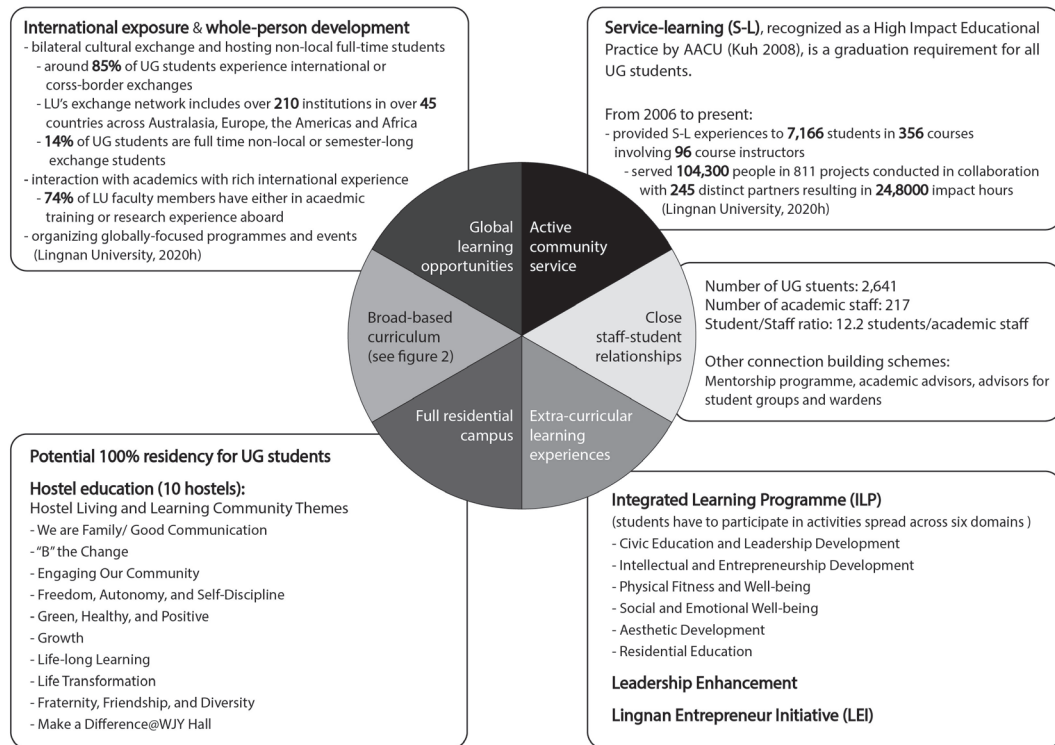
International exposure & whole-person development
- bilateral cultural exchange and hosting non-local full-time students
- around **85%** of UG students experience international or corss-border exchanges
- LU's exchange network includes over **210** institutions in over **45** countries across Australasia, Europe, the Americas and Africa
- **14%** of UG students are full time non-local or semester-long exchange students
- interaction with academics with rich international experience
- **74%** of LU faculty members have either in acaedmic training or research experience aboard
- organizing globally-focused programmes and events (Lingnan University, 2020h)

Service-learning (S-L), recognized as a High Impact Educational Practice by AACU (Kuh 2008), is a graduation requirement for all UG students.

From 2006 to present:
- provided S-L experiences to **7,166** students in **356** courses involving **96** course instructors
- served **104,300** people in 811 projects conducted in collaboration with **245** distinct partners resulting in **24,8000** impact hours (Lingnan University, 2020h)

Global learning opportunities

Active community service

Broad-based curriculum (see figure 2)

Close staff-student relationships

Full residential campus

Extra-curricular learning experiences

Number of UG stuents: 2,641
Number of academic staff: 217
Student/Staff ratio: 12.2 students/academic staff

Other connection building schemes:
Mentorship programme, academic advisors, advisors for student groups and wardens

Potential 100% residency for UG students

Hostel education (10 hostels):
Hostel Living and Learning Community Themes
- We are Family/ Good Communication
- "B" the Change
- Engaging Our Community
- Freedom, Autonomy, and Self-Discipline
- Green, Healthy, and Positive
- Growth
- Life-long Learning
- Life Transformation
- Fraternity, Friendship, and Diversity
- Make a Difference@WJY Hall

Integrated Learning Programme (ILP)
(students have to participate in activities spread across six domains )
- Civic Education and Leadership Development
- Intellectual and Entrepreneurship Development
- Physical Fitness and Well-being
- Social and Emotional Well-being
- Aesthetic Development
- Residential Education

Leadership Enhancement

Lingnan Entrepreneur Initiative (LEI)